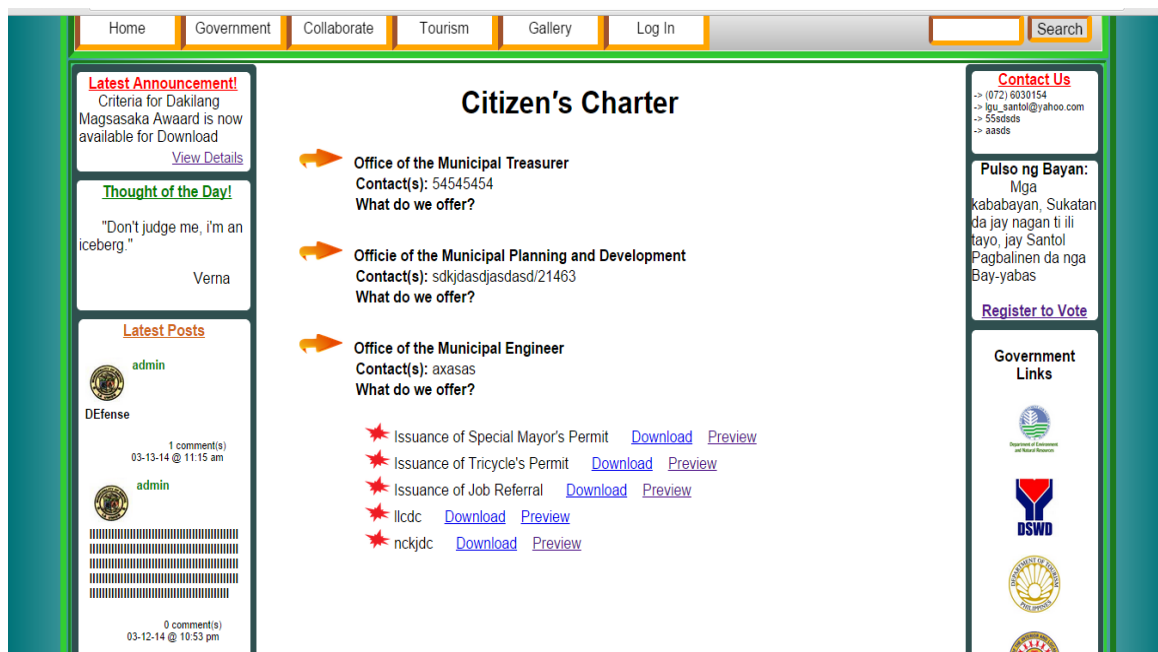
Home Government Collaborate Tourism Gallery Log In Search

Latest Announcement!
Criteria for Dakilang Magsasaka Awaard is now available for Download
View Details

Thought of the Day!
"Don't judge me, i'm an iceberg."
Verna

Latest Posts
admin
DEfense
1 comment(s)
03-13-14 @ 11:15 am
admin
IIIIIIIIIIIIIIIIIIIIIIIIIIIIIIIIIIIIIIIIIIIIIIIIIIIIIIIIIIIIIIIIIIIIIIIIIIIIIIIIIIIIIIIIIIIIIIIIIIIIIIIIIIIIIIIIIIIIIIIIIIIIIIIIIIIIIII
0 comment(s)
03-12-14 @ 10:53 pm

Citizen's Charter

Office of the Municipal Treasurer
Contact(s): 54545454
What do we offer?

Officie of the Municipal Planning and Development
Contact(s): sdkjdasdjasdasd/21463
What do we offer?

Office of the Municipal Engineer
Contact(s): axasas
What do we offer?

Issuance of Special Mayor's Permit Download Preview
Issuance of Tricycle's Permit Download Preview
Issuance of Job Referral Download Preview
llcdc Download Preview
nckjdc Download Preview

Contact Us
-> (072) 6030154
-> lgu_santol@yahoo.com
-> 55sdsds
-> aasds

Pulso ng Bayan:
Mga kababayan, Sukatan da jay nagan ti ili tayo, jay Santol Pagbalinen da nga Bay-yabas

Register to Vote

Government Links
Department of Environment and Natural Resources
DSWD
DEPARTMENT OF TOURISM PHILIPPINES